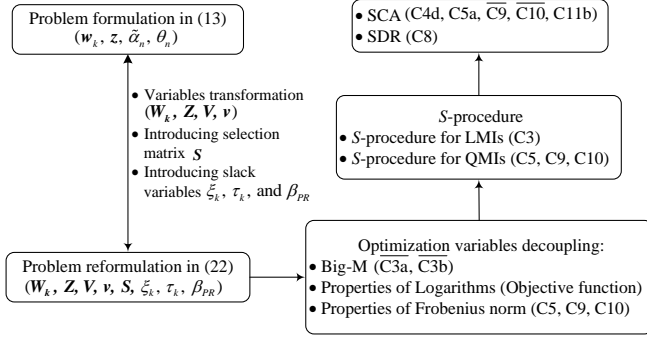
Problem formulation in (13)
($\boldsymbol{w}_k$, $\boldsymbol{z}$, $\tilde{\alpha}_n$, $\theta_n$)

• Variables transformation ($\boldsymbol{W}_k$, $\boldsymbol{Z}$, $\boldsymbol{V}$, $\boldsymbol{v}$)
• Introducing selection matrix $\boldsymbol{S}$
• Introducing slack variables $\xi_k$, $\tau_k$, and $\beta_{PR}$

Problem reformulation in (22)
($\boldsymbol{W}_k$, $\boldsymbol{Z}$, $\boldsymbol{V}$, $\boldsymbol{v}$, $\boldsymbol{S}$, $\xi_k$, $\tau_k$, $\beta_{PR}$)

• SCA (C4d, C5a, $\overline{\text{C9}}$, $\overline{\text{C10}}$, C11b)
• SDR (C8)

$S$-procedure
• $S$-procedure for LMIs (C3)
• $S$-procedure for QMIs (C5, C9, C10)

Optimization variables decoupling:
• Big-M ($\overline{\text{C3a}}$, $\overline{\text{C3b}}$)
• Properties of Logarithms (Objective function)
• Properties of Frobenius norm (C5, C9, C10)